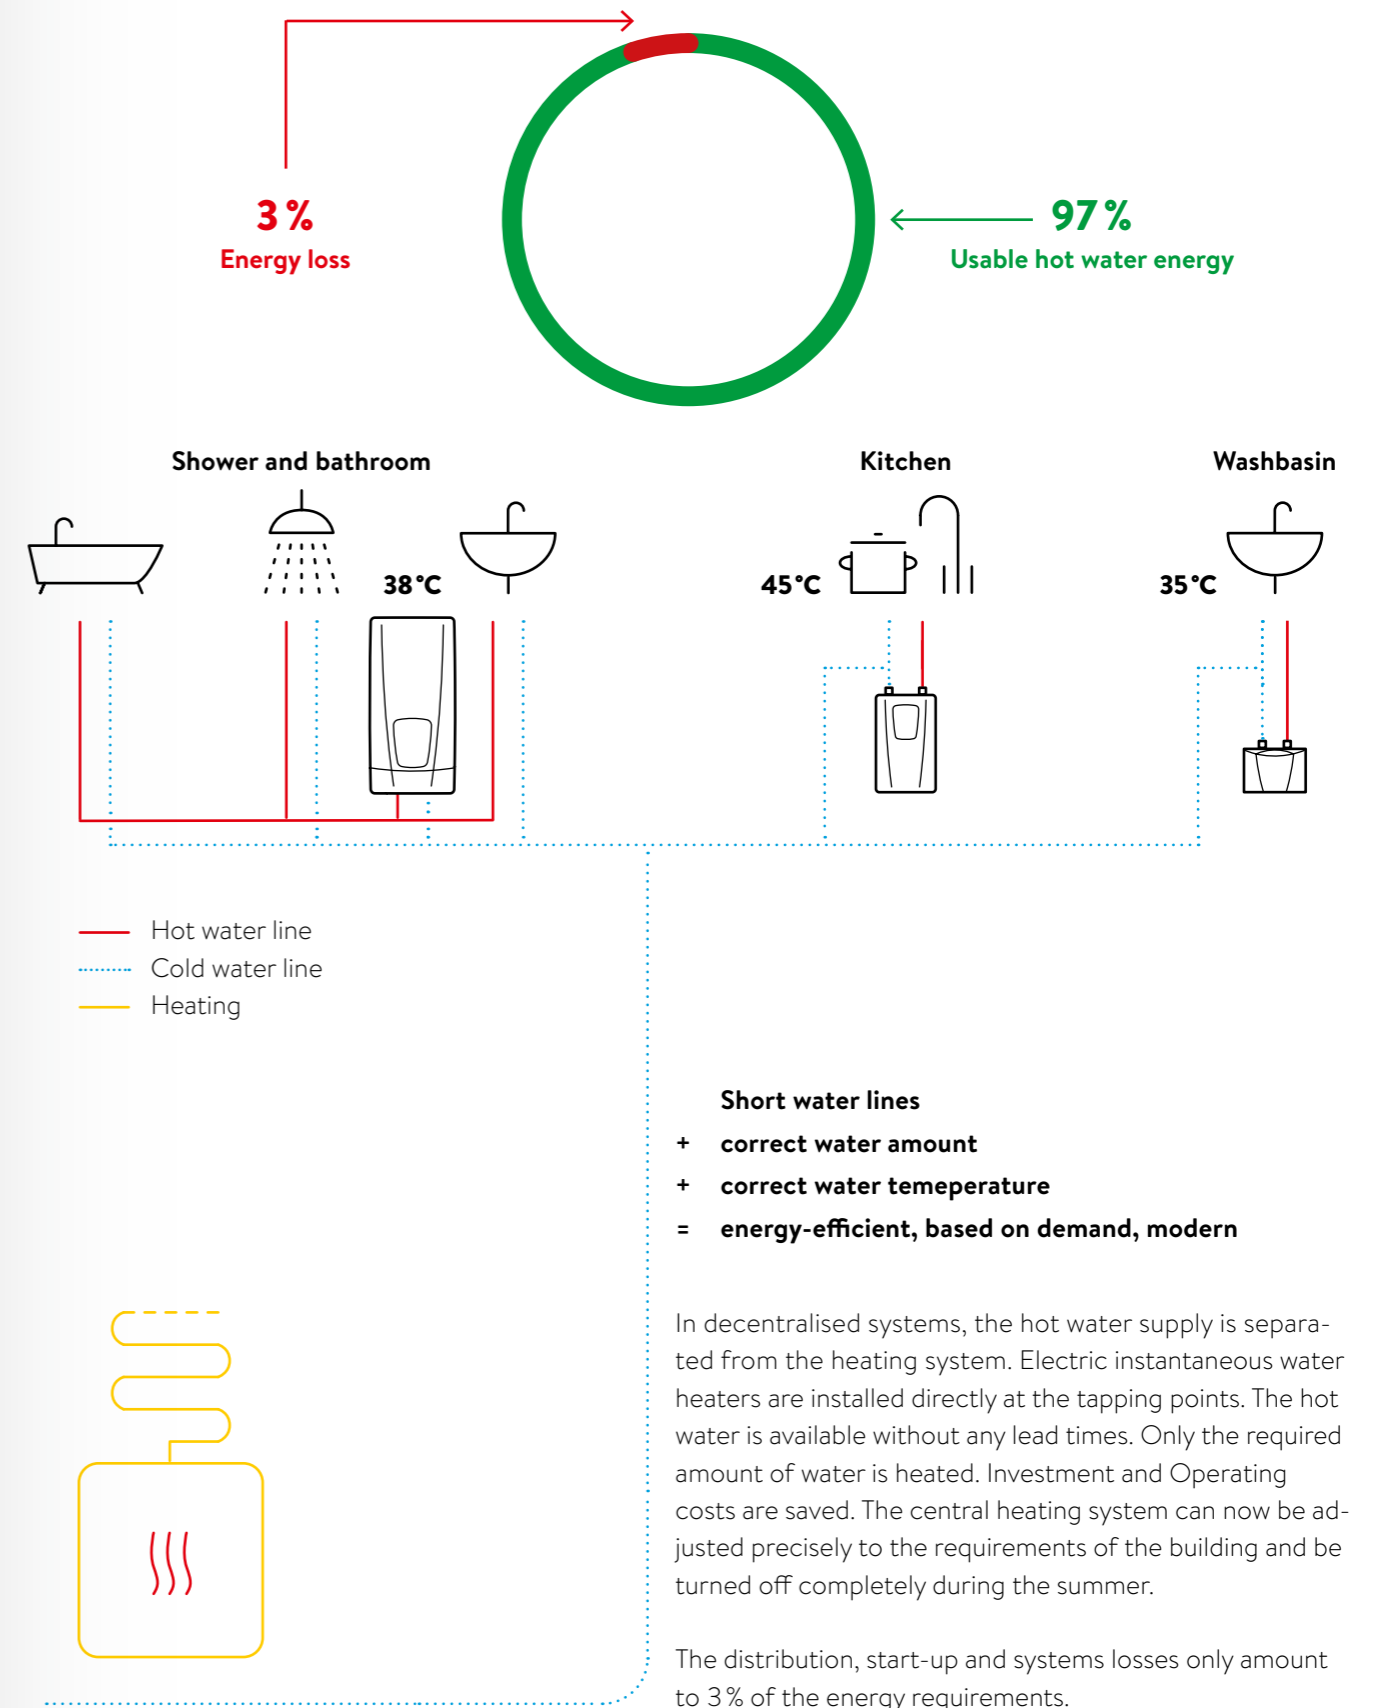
3 %
Energy loss

97 %
Usable hot water energy

Shower and bathroom

Kitchen

Washbasin

38 °C

45 °C

35 °C

Hot water line
Cold water line
Heating

Short water lines
+ correct water amount
+ correct water temeperature
= energy-efficient, based on demand, modern

In decentralised systems, the hot water supply is separated from the heating system. Electric instantaneous water heaters are installed directly at the tapping points. The hot water is available without any lead times. Only the required amount of water is heated. Investment and Operating costs are saved. The central heating system can now be adjusted precisely to the requirements of the building and be turned off completely during the summer.

The distribution, start-up and systems losses only amount to 3 % of the energy requirements.